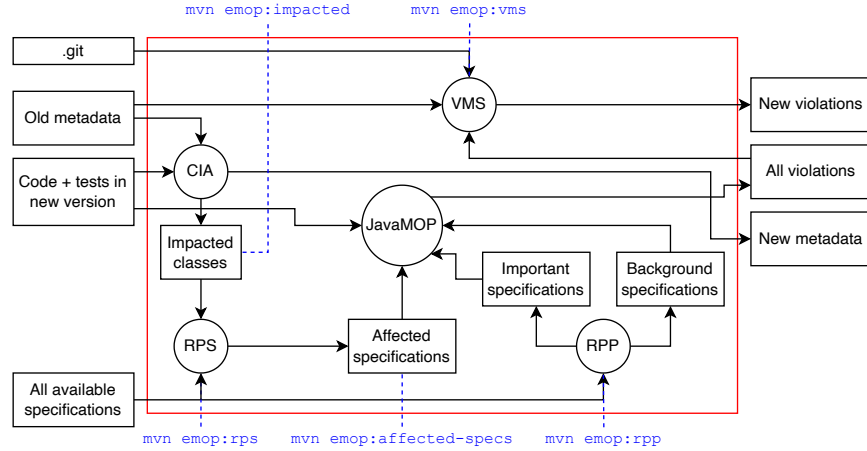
mvn emop:impacted
mvn emop:vms

.git

Old metadata

Code + tests in new version

VMS

CIA

JavaMOP

Impacted classes

Important specifications

Background specifications

RPS

Affected specifications

RPP

All available specifications

New violations

All violations

New metadata

mvn emop:rps
mvn emop:affected-specs
mvn emop:rpp